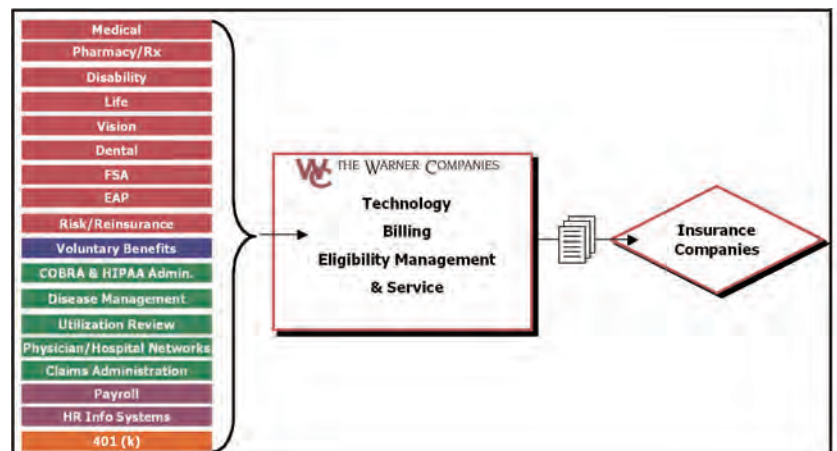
Medical
Pharmacy/Rx
Disability
Life
Vision
Dental
FSA
EAP
Risk/Reinsurance
Voluntary Benefits
COBRA & HIPAA Admin.
Disease Management
Utilization Review
Physician/Hospital Networks
Claims Administration
Payroll
HR Info Systems
401 (k)

WC THE WARNER COMPANIES
Technology
Billing
Eligibility Management
& Service

Insurance Companies